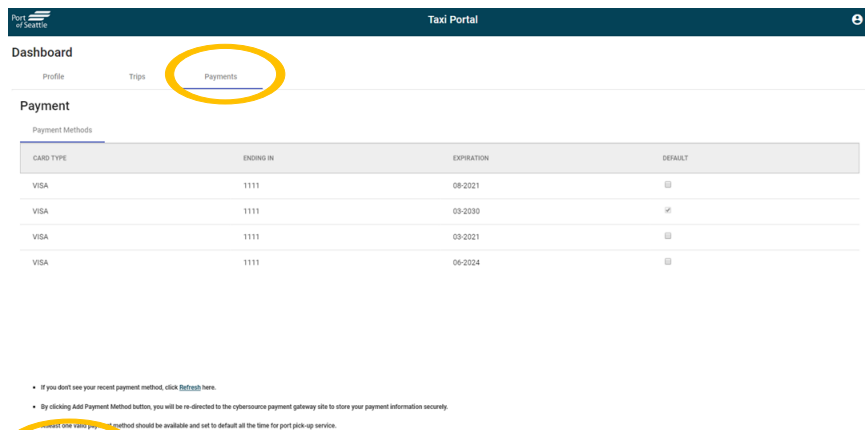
Port of Seattle

Taxi Portal

Dashboard

Profile Trips Payments

Payment

Payment Methods

| CARD TYPE | ENDING IN | EXPIRATION | DEFAULT |
|---|---|---|---|
| VISA | 1111 | 08-2021 | ☐ |
| VISA | 1111 | 03-2030 | ☑ |
| VISA | 1111 | 03-2021 | ☐ |
| VISA | 1111 | 06-2024 | ☐ |

• If you don't see your recent payment method, click Refresh here.

• By clicking Add Payment Method button, you will be re-directed to the cybersource payment gateway site to store your payment information securely.

• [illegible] least one valid pay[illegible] method should be available and set to default all the time for port pick-up service.